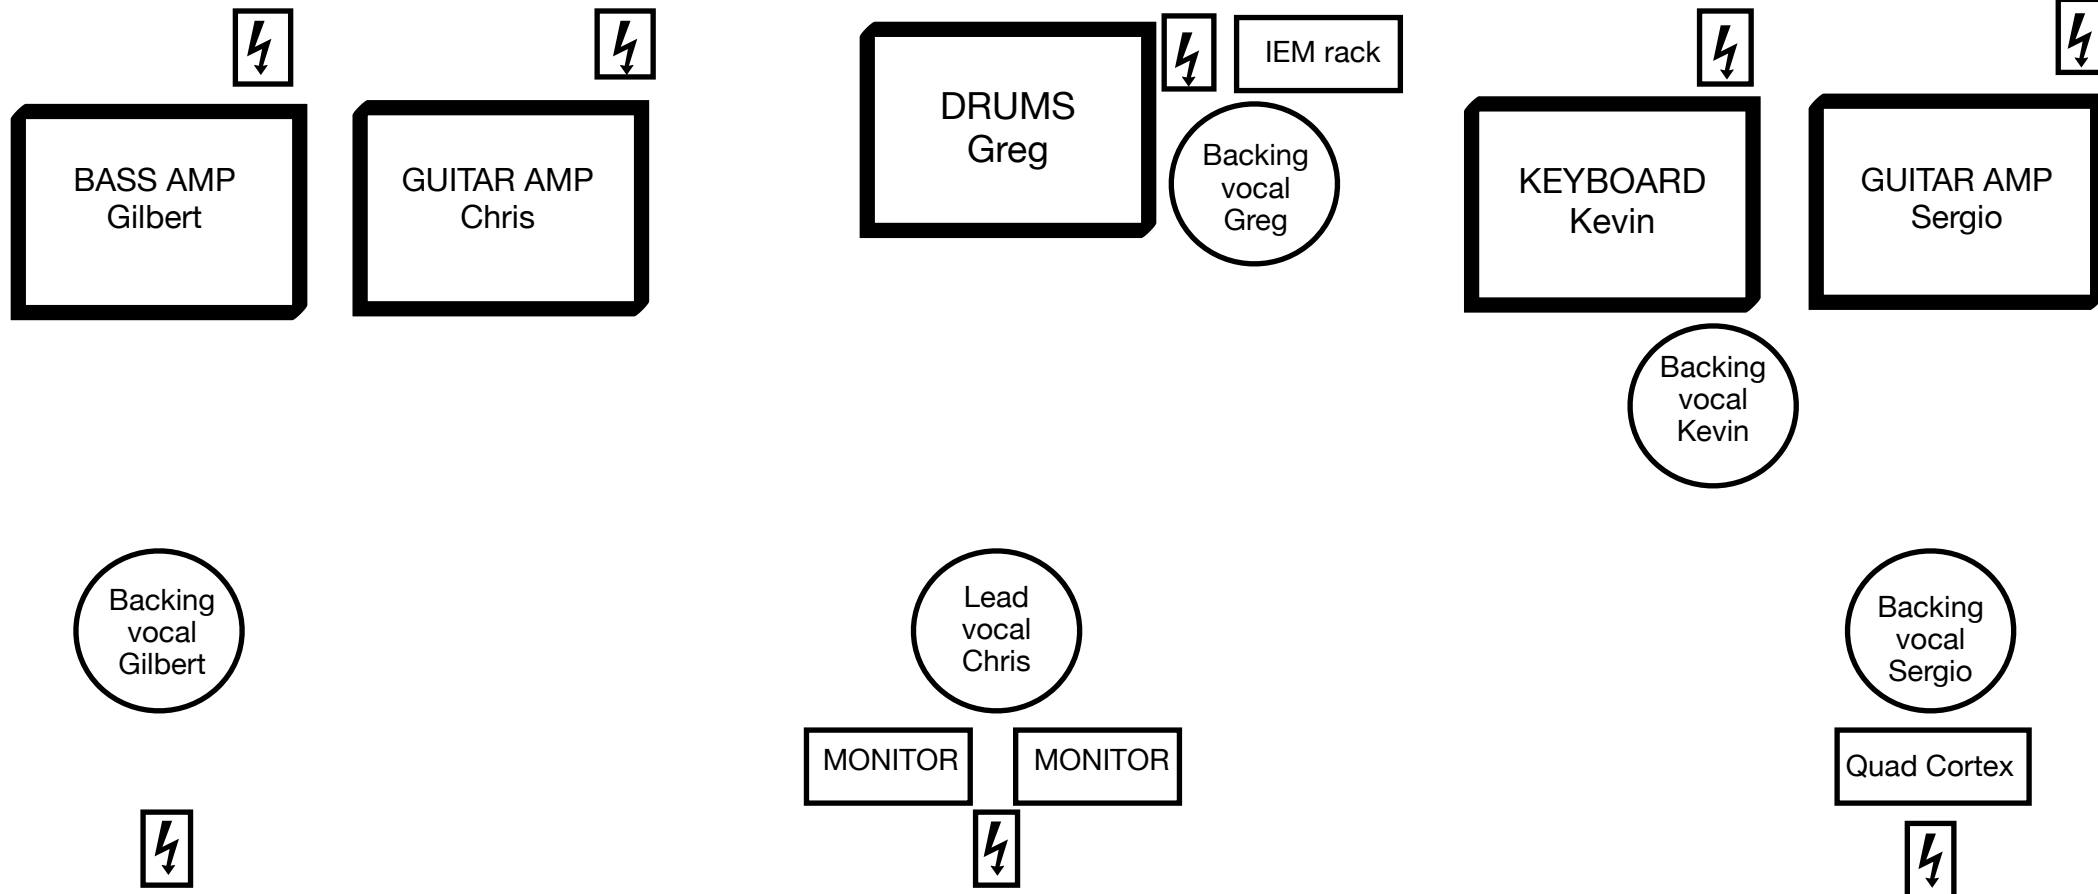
BASS AMP
Gilbert

GUITAR AMP
Chris

DRUMS
Greg

IEM rack

Backing vocal Greg

KEYBOARD
Kevin

GUITAR AMP
Sergio

Backing vocal Kevin

Backing vocal Gilbert

Lead vocal Chris

Backing vocal Sergio

MONITOR

MONITOR

Quad Cortex